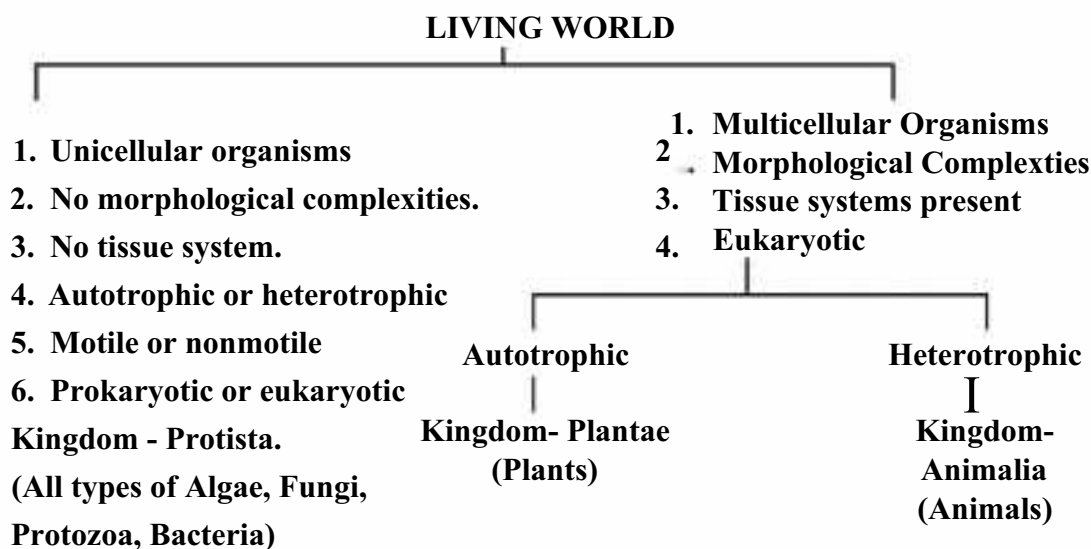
LIVING WORLD

1. Unicellular organisms
2. No morphological complexities.
3. No tissue system.
4. Autotrophic or heterotrophic
5. Motile or nonmotile
6. Prokaryotic or eukaryotic
Kingdom - Protista.
(All types of Algae, Fungi, Protozoa, Bacteria)

1. Multicellular Organisms
2 Morphological Complexties
3. Tissue systems present
4. Eukaryotic

Autotrophic
Kingdom- Plantae (Plants)

Heterotrophic
Kingdom- Animalia (Animals)